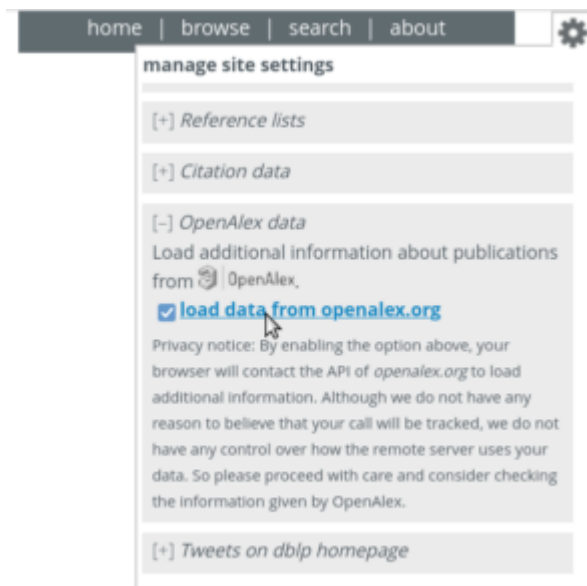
home | browse | search | about

manage site settings

[+] Reference lists

[+] Citation data

[–] OpenAlex data

Load additional information about publications from OpenAlex.

load data from openalex.org

Privacy notice: By enabling the option above, your browser will contact the API of openalex.org to load additional information. Although we do not have any reason to believe that your call will be tracked, we do not have any control over how the remote server uses your data. So please proceed with care and consider checking the information given by OpenAlex.

[+] Tweets on dblp homepage